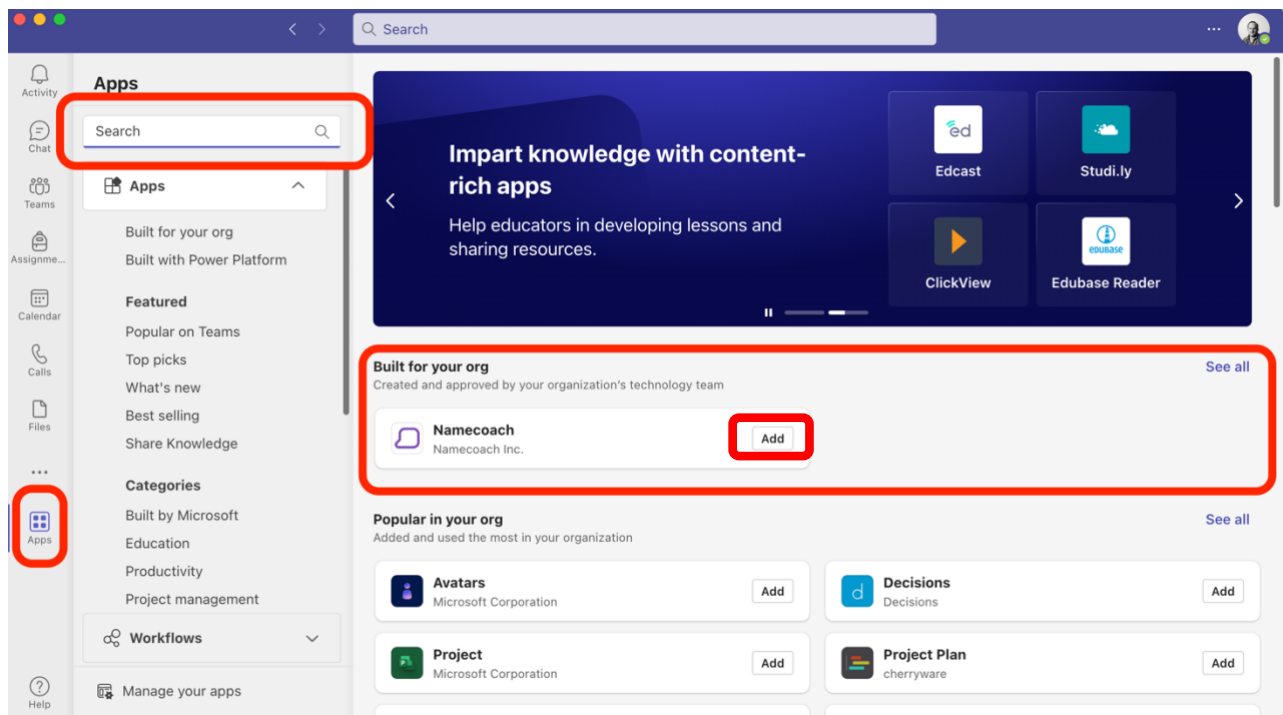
Search

Activity
Chat
Teams
Assignme...
Calendar
Calls
Files
...
Apps
Help

Apps

Search

Apps

Built for your org
Built with Power Platform

Featured
Popular on Teams
Top picks
What's new
Best selling
Share Knowledge

Categories
Built by Microsoft
Education
Productivity
Project management

Workflows

Manage your apps

Impart knowledge with content-rich apps

Help educators in developing lessons and sharing resources.

ed
Edcast

Studi.ly

ClickView

edubase
Edubase Reader

Built for your org
Created and approved by your organization's technology team
See all

Namecoach
Namecoach Inc.
Add

Popular in your org
Added and used the most in your organization
See all

Avatars
Microsoft Corporation
Add

d
Decisions
Decisions
Add

Project
Microsoft Corporation
Add

Project Plan
cherryware
Add